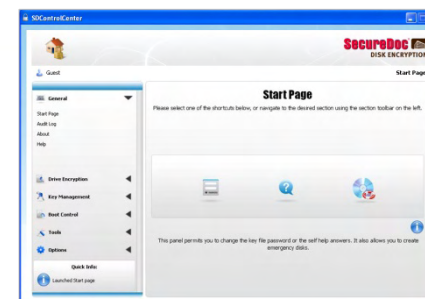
SDControlCenter

SecureDoc
DISK ENCRYPTION

Guest

Start Page

General

Start Page
Audit Log
About
Help

Drive Encryption

Key Management

Boot Control

Tools

Options

Quick Info:

Launched Start page

Start Page

Please select one of the shortcuts below, or navigate to the desired section using the section toolbar on the left.

This panel permits you to change the key file password or the self help answers. It also allows you to create emergency disks.